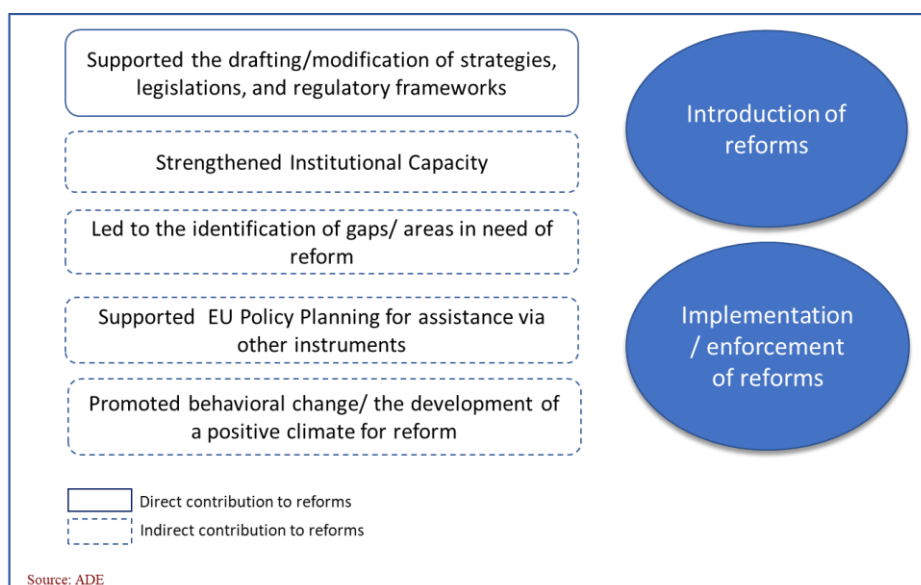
Supported the drafting/modification of strategies, legislations, and regulatory frameworks

Strengthened Institutional Capacity

Led to the identification of gaps/ areas in need of reform

Supported EU Policy Planning for assistance via other instruments

Promoted behavioral change/ the development of a positive climate for reform

Introduction of reforms

Implementation / enforcement of reforms

Direct contribution to reforms

Indirect contribution to reforms

Source: ADE